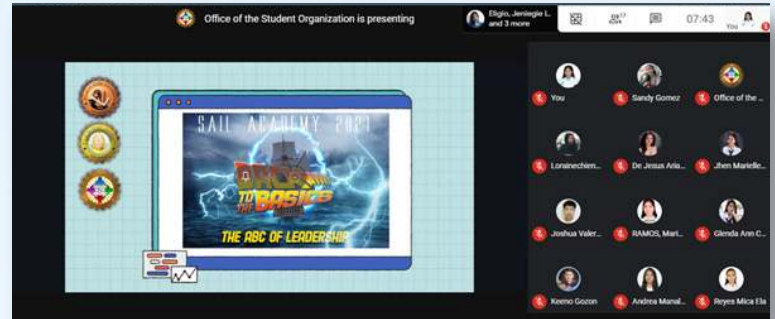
Office of the Student Organization is presenting

Eligio, Jeniegie L. and 3 more

17

07:43

You

SAIL ACADEMY 2023

BACK TO THE BASICS

THE ABC OF LEADERSHIP

You

Sandy Gomez

Office of the ...

Lorainechiem...

De Jesus Aria...

Jhen Marielle...

Joshua Valer...

RAMOS, Mari...

Glenda Ann C...

Keemo Gozon

Andrea Manal...

Reyes Mica Ela